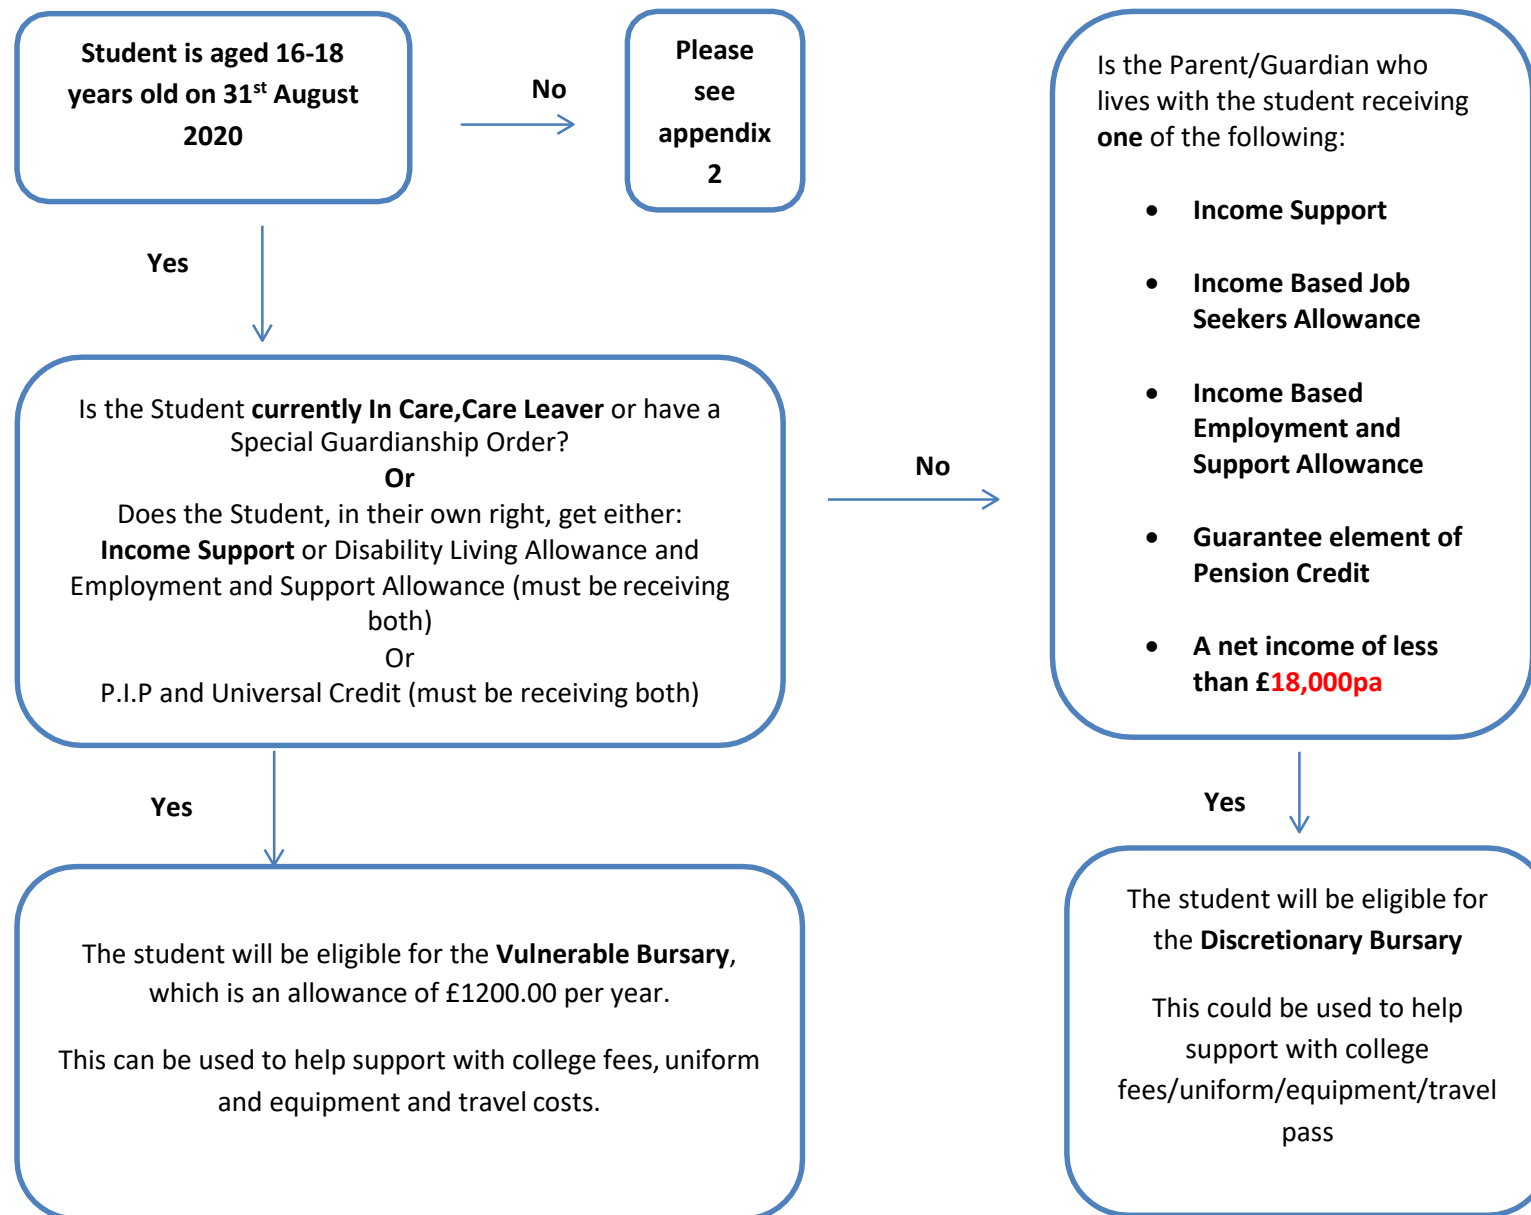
Student is aged 16-18 years old on 31$^{st}$ August 2020

No

Please see appendix 2

Yes

Is the Student currently In Care,Care Leaver or have a Special Guardianship Order?
Or
Does the Student, in their own right, get either:
Income Support or Disability Living Allowance and Employment and Support Allowance (must be receiving both)
Or
P.I.P and Universal Credit (must be receiving both)

No

Is the Parent/Guardian who lives with the student receiving one of the following:

- Income Support
- Income Based Job Seekers Allowance
- Income Based Employment and Support Allowance
- Guarantee element of Pension Credit
- A net income of less than £18,000pa

Yes

The student will be eligible for the Vulnerable Bursary, which is an allowance of £1200.00 per year.

This can be used to help support with college fees, uniform and equipment and travel costs.

Yes

The student will be eligible for the Discretionary Bursary

This could be used to help support with college fees/uniform/equipment/travel pass